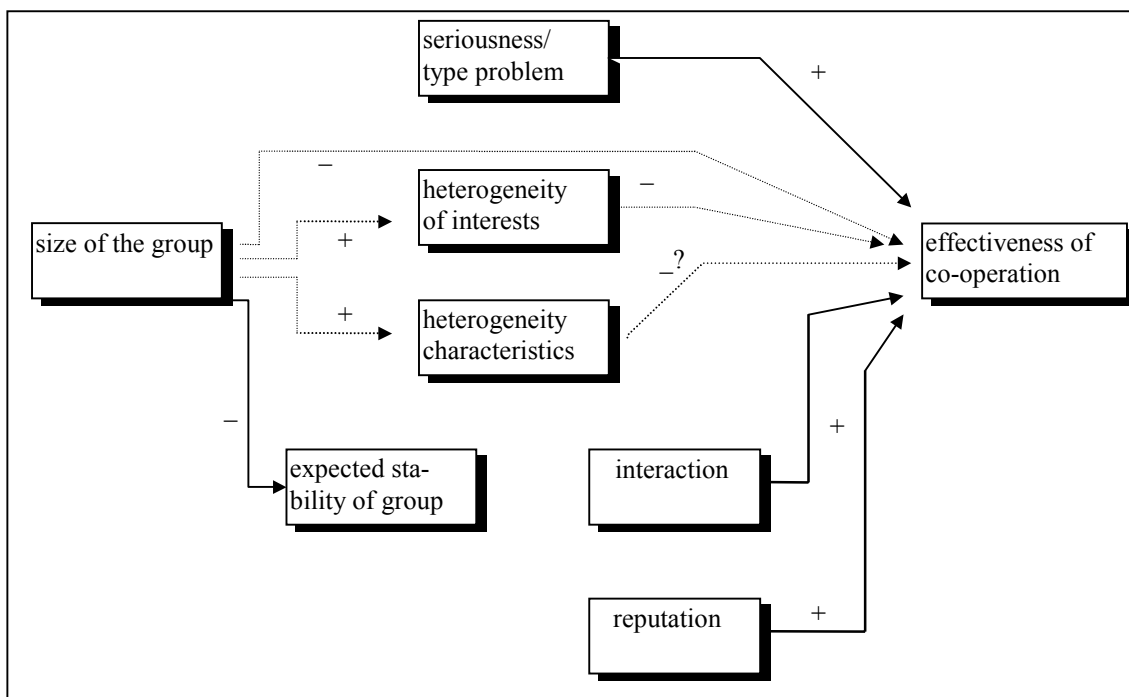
seriousness/ type problem

+

–

heterogeneity of interests

–

size of the group

+

effectiveness of co-operation

_?

+

heterogeneity characteristics

–

+

expected stability of group

interaction

reputation

+